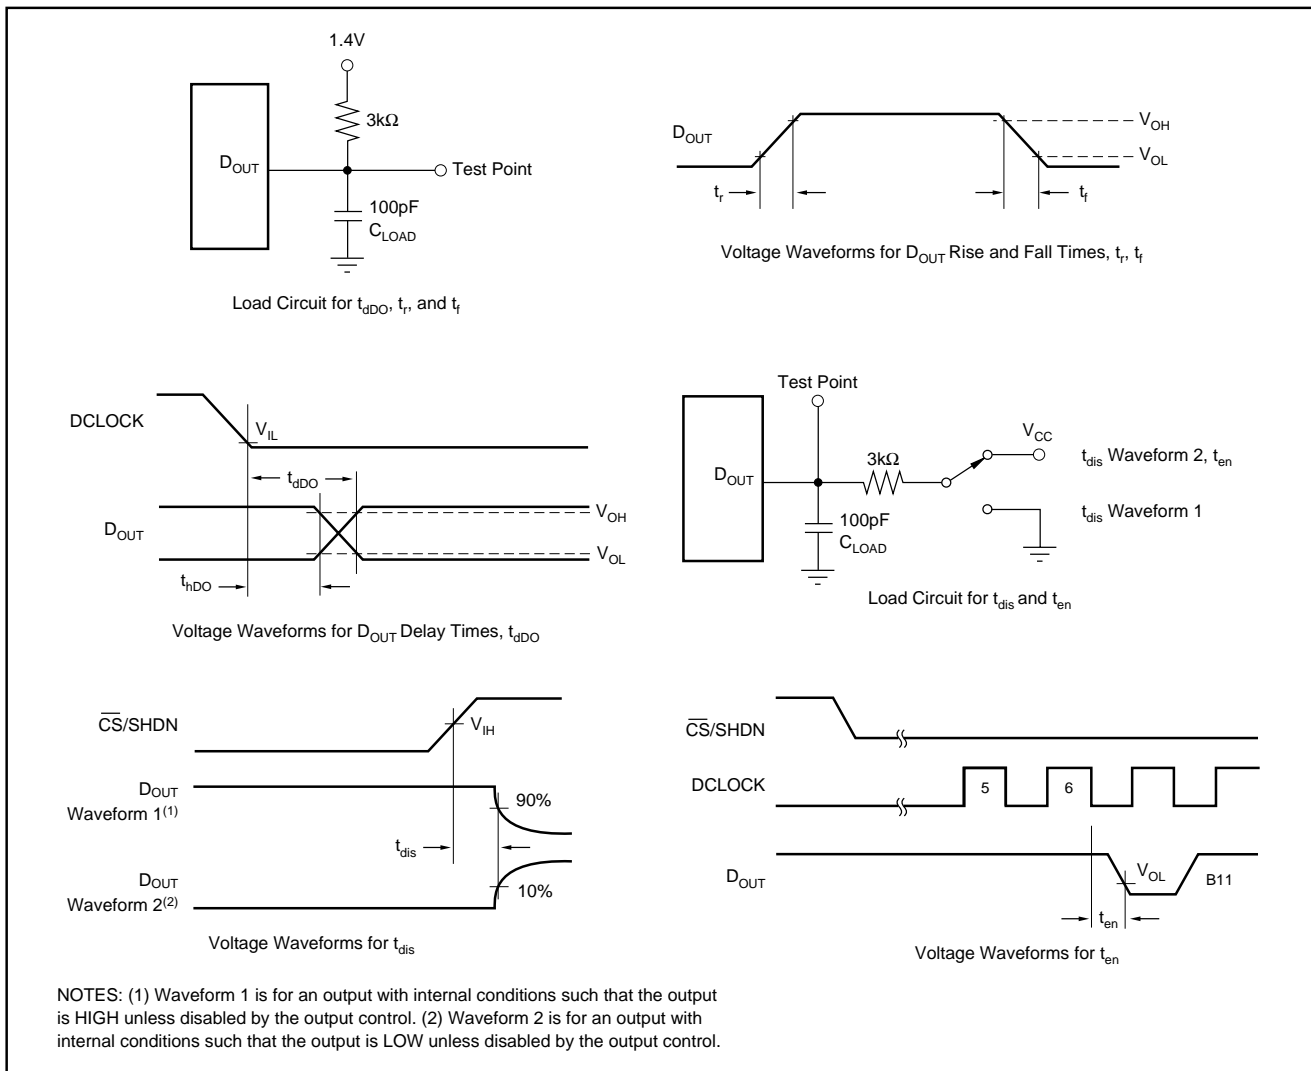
1.4V

3kΩ

$D_{OUT}$

Test Point

100pF
$C_{LOAD}$

Load Circuit for $t_{dDO}$, $t_r$, and $t_f$

$D_{OUT}$

$V_{OH}$

$V_{OL}$

$t_r$

$t_f$

Voltage Waveforms for $D_{OUT}$ Rise and Fall Times, $t_r$, $t_f$

DCLOCK

$V_{IL}$

$t_{dDO}$

$D_{OUT}$

$V_{OH}$

$V_{OL}$

$t_{hDO}$

Voltage Waveforms for $D_{OUT}$ Delay Times, $t_{dDO}$

Test Point

$D_{OUT}$

3kΩ

$V_{CC}$

$t_{dis}$ Waveform 2, $t_{en}$

$t_{dis}$ Waveform 1

100pF
$C_{LOAD}$

Load Circuit for $t_{dis}$ and $t_{en}$

$\overline{CS}$/SHDN

$V_{IH}$

$D_{OUT}$
Waveform 1$^{(1)}$

90%

$t_{dis}$

$D_{OUT}$
Waveform 2$^{(2)}$

10%

Voltage Waveforms for $t_{dis}$

$\overline{CS}$/SHDN

DCLOCK

5

6

$D_{OUT}$

$V_{OL}$

B11

$t_{en}$

Voltage Waveforms for $t_{en}$

NOTES: (1) Waveform 1 is for an output with internal conditions such that the output is HIGH unless disabled by the output control. (2) Waveform 2 is for an output with internal conditions such that the output is LOW unless disabled by the output control.